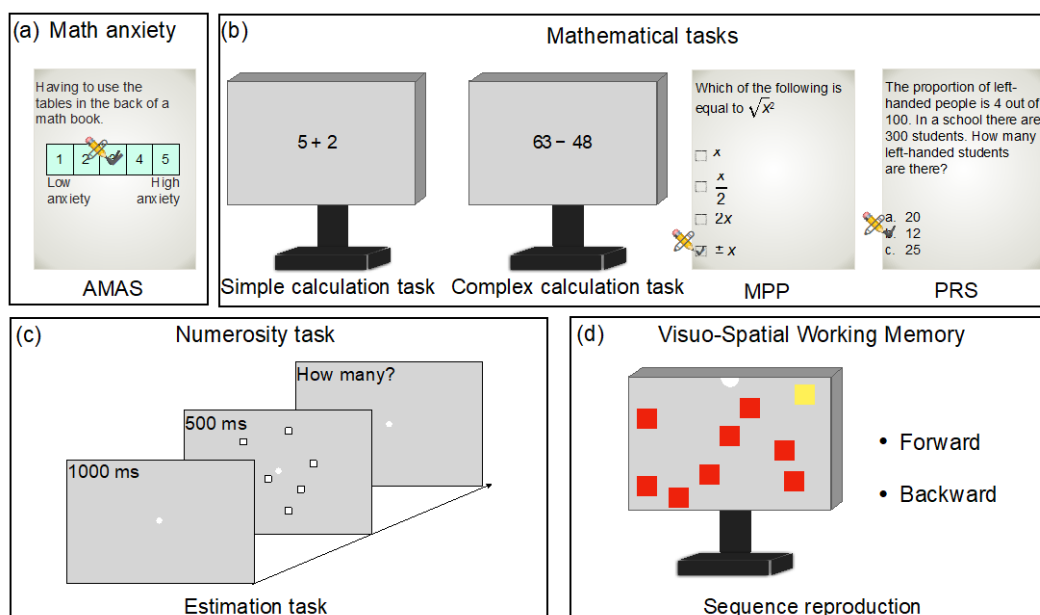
(a) Math anxiety

Having to use the tables in the back of a math book.

| 1 | 2 | 3 | 4 | 5 |
|---|---|---|---|---|

Low anxiety

High anxiety

AMAS

(b)

Mathematical tasks

5 + 2

Simple calculation task

63 − 48

Complex calculation task

Which of the following is equal to $\sqrt{x^2}$

□ $x$

□ $\frac{x}{2}$

□ $2x$

□ $\pm x$

MPP

The proportion of left-handed people is 4 out of 100. In a school there are 300 students. How many left-handed students are there?

a. 20

b. 12

c. 25

PRS

(c)

Numerosity task

How many?

500 ms

1000 ms

Estimation task

(d)

Visuo-Spatial Working Memory

• Forward

• Backward

Sequence reproduction